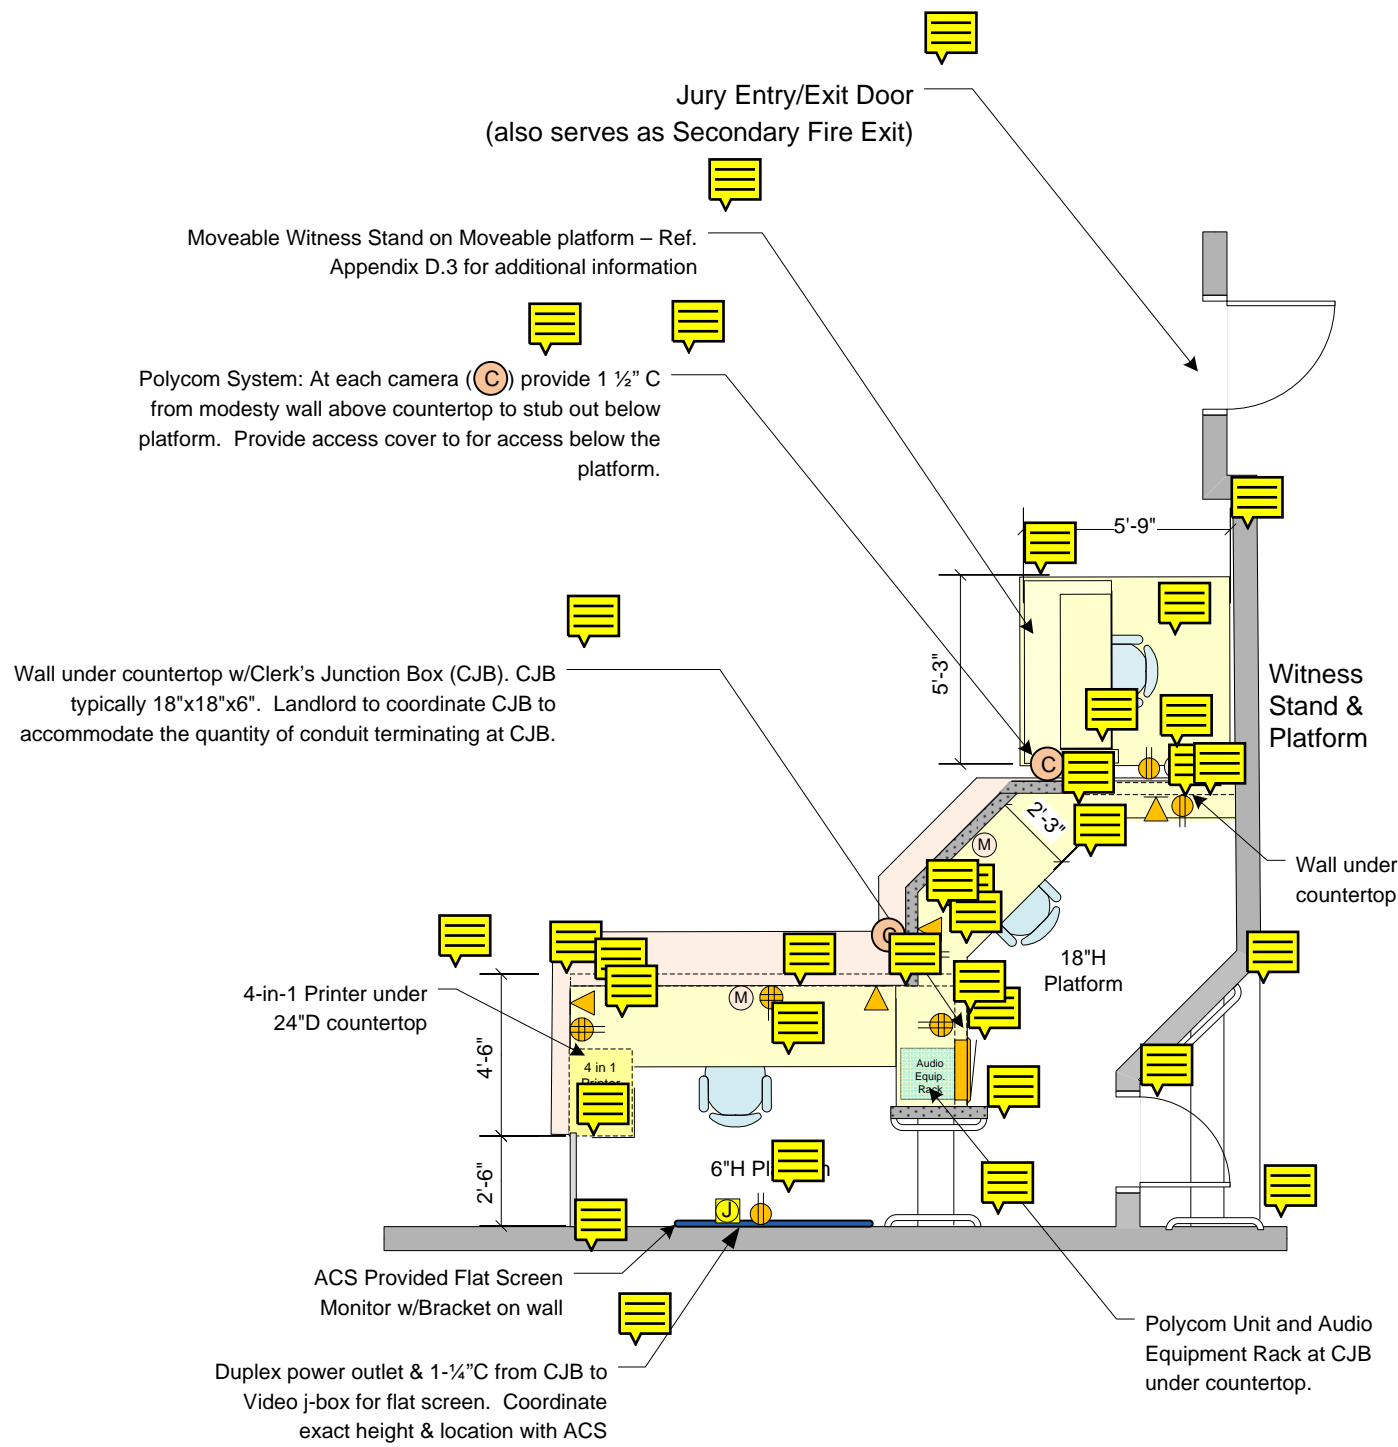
Jury Entry/Exit Door
(also serves as Secondary Fire Exit)

Moveable Witness Stand on Moveable platform – Ref. Appendix D.3 for additional information

Polycom System: At each camera (C) provide 1 ½" C from modesty wall above countertop to stub out below platform. Provide access cover to for access below the platform.

Wall under countertop w/Clerk's Junction Box (CJB). CJB typically 18"x18"x6". Landlord to coordinate CJB to accommodate the quantity of conduit terminating at CJB.

5'-9"

5'-3"

Witness Stand & Platform

C

2'-3"

M

Wall under countertop

18"H Platform

4-in-1 Printer under 24"D countertop

M

4'-6"

4 in 1 Printer

Audio Equip. Rack

2'-6"

6"H Pl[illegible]n

J

ACS Provided Flat Screen Monitor w/Bracket on wall

Duplex power outlet & 1-¼"C from CJB to Video j-box for flat screen. Coordinate exact height & location with ACS

Polycom Unit and Audio Equipment Rack at CJB under countertop.